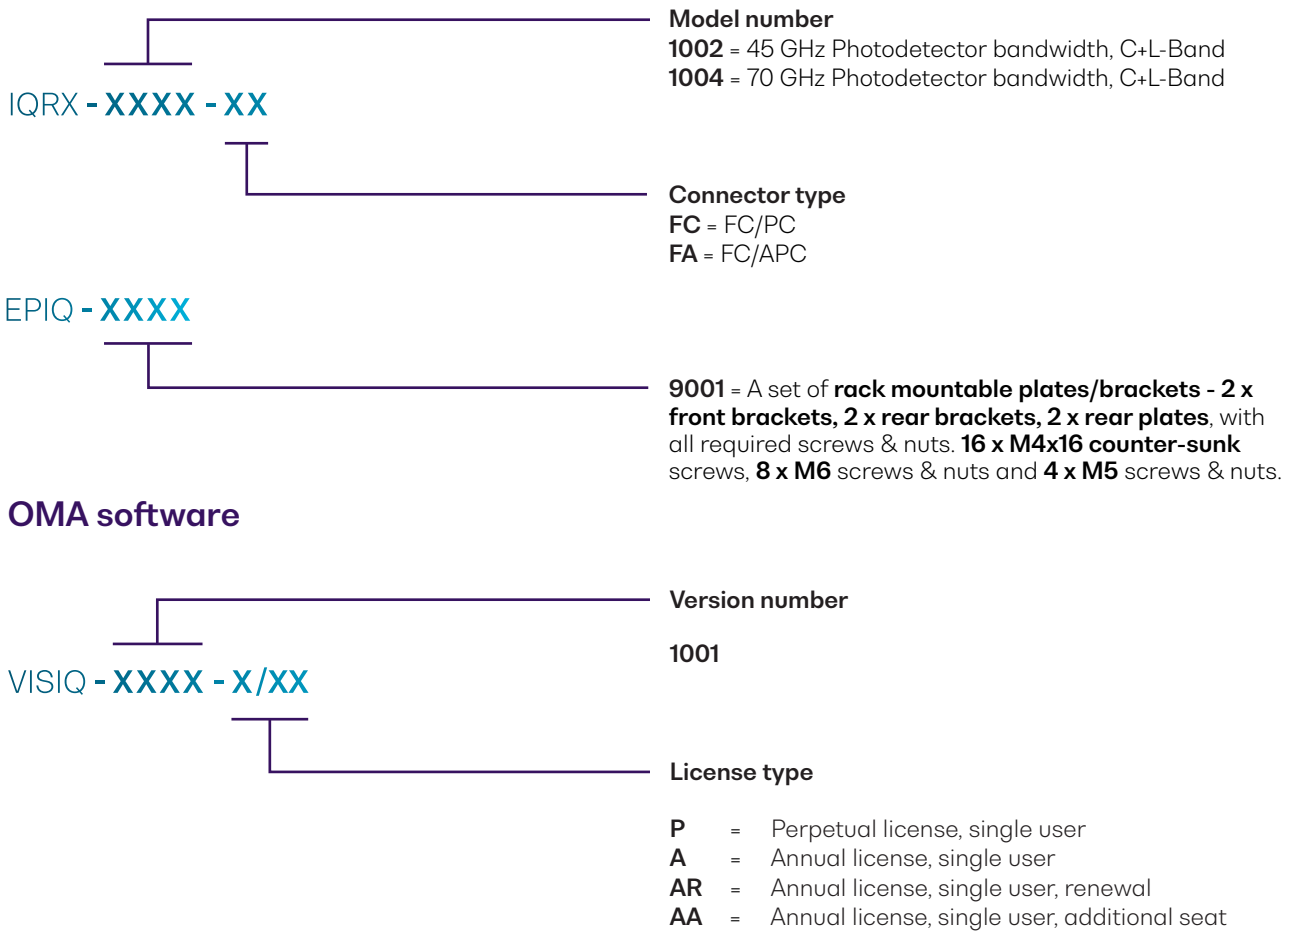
IQRX - XXXX - XX

Model number
1002 = 45 GHz Photodetector bandwidth, C+L-Band
1004 = 70 GHz Photodetector bandwidth, C+L-Band

Connector type
FC = FC/PC
FA = FC/APC

EPIQ - XXXX

9001 = A set of rack mountable plates/brackets - 2 x front brackets, 2 x rear brackets, 2 x rear plates, with all required screws & nuts. 16 x M4x16 counter-sunk screws, 8 x M6 screws & nuts and 4 x M5 screws & nuts.

OMA software

VISIQ - XXXX - X/XX

Version number

1001

License type

P = Perpetual license, single user
A = Annual license, single user
AR = Annual license, single user, renewal
AA = Annual license, single user, additional seat